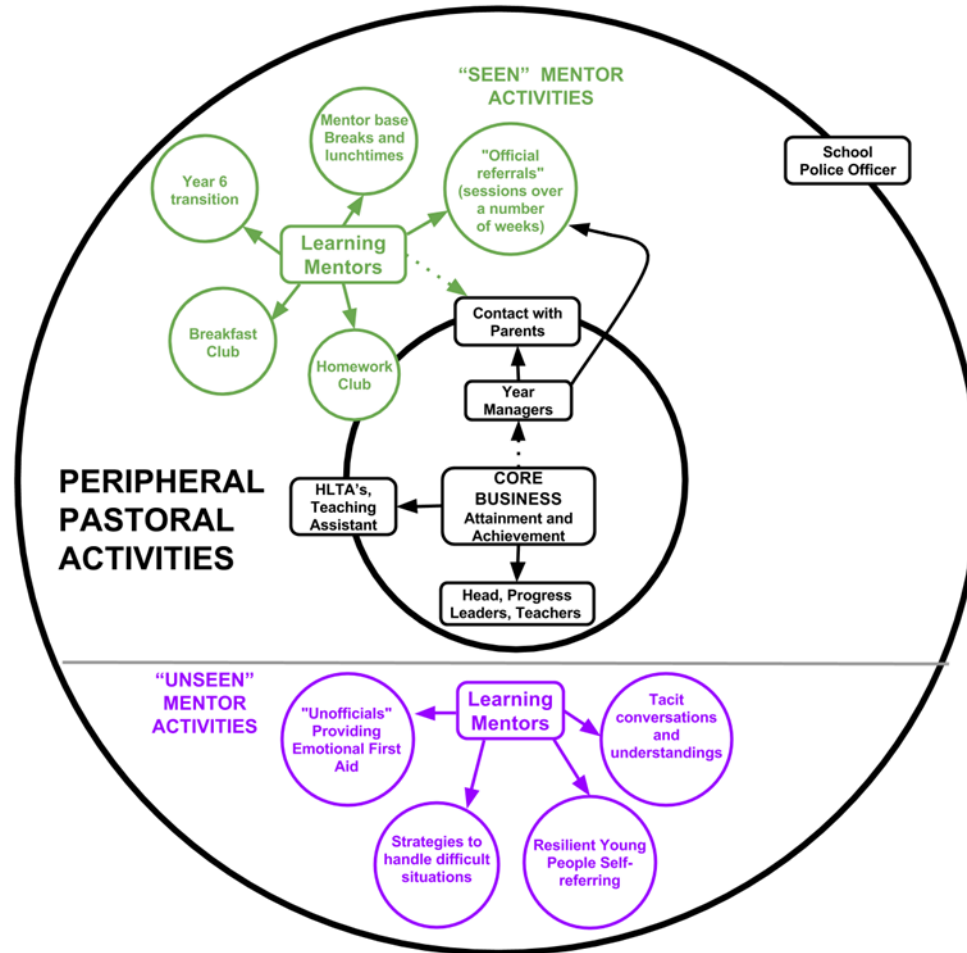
"SEEN" MENTOR ACTIVITIES

Mentor base Breaks and lunchtimes

Year 6 transition

"Official referrals" (sessions over a number of weeks)

School Police Officer

Learning Mentors

Breakfast Club

Homework Club

Contact with Parents

Year Managers

PERIPHERAL PASTORAL ACTIVITIES

HLTA's, Teaching Assistant

CORE BUSINESS Attainment and Achievement

Head, Progress Leaders, Teachers

"UNSEEN" MENTOR ACTIVITIES

"Unofficials" Providing Emotional First Aid

Learning Mentors

Tacit conversations and understandings

Strategies to handle difficult situations

Resilient Young People Self-referring